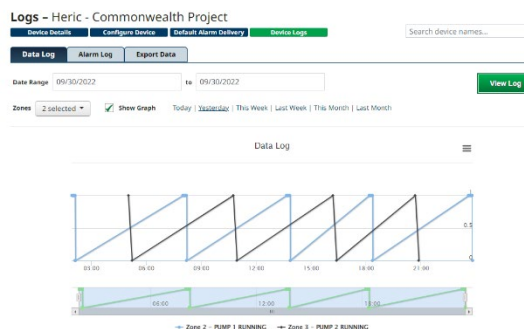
Logs – Heric - Commonwealth Project

Device Details | Configure Device | Default Alarm Delivery | Device Logs

Search device names...

Data Log | Alarm Log | Export Data

Date Range 09/30/2022 to 09/30/2022

View Log

Zones 2 selected ▾ ✓ Show Graph Today | Yesterday | This Week | Last Week | This Month | Last Month

Data Log

0.5

0

03:00 06:00 09:00 12:00 15:00 18:00 21:00

06:00 12:00 18:00

Zone 2 - PUMP 1 RUNNING — Zone 3 - PUMP 2 RUNNING